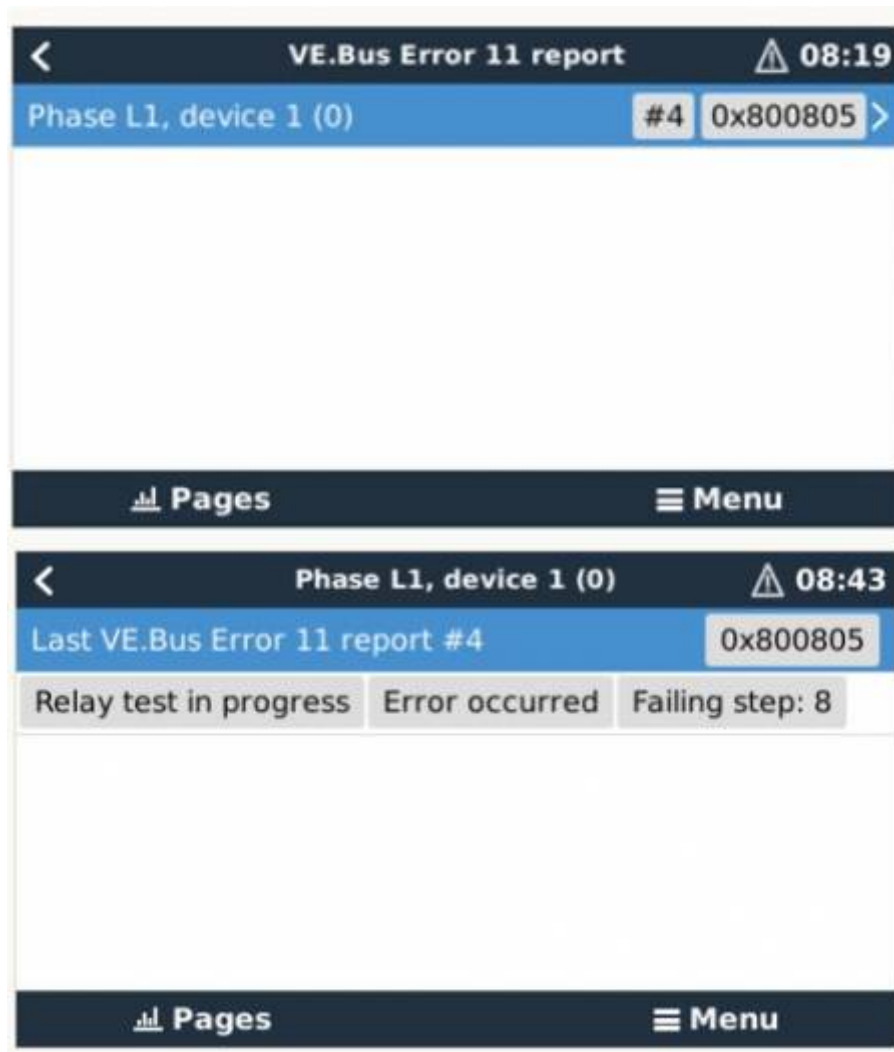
VE.Bus Error 11 report ⚠ 08:19

Phase L1, device 1 (0) #4 0x800805

Pages Menu

Phase L1, device 1 (0) ⚠ 08:43

Last VE.Bus Error 11 report #4 0x800805

Relay test in progress Error occurred Failing step: 8

Pages Menu